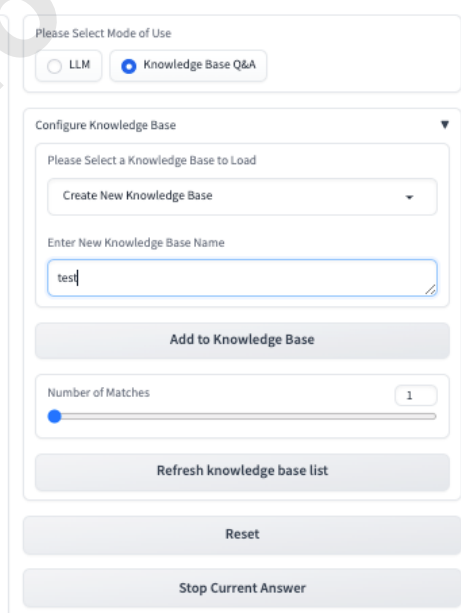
Please Select Mode of Use

LLM

Knowledge Base Q&A

Configure Knowledge Base

Please Select a Knowledge Base to Load

Create New Knowledge Base

Enter New Knowledge Base Name

test

Add to Knowledge Base

Number of Matches

1

Refresh knowledge base list

Reset

Stop Current Answer